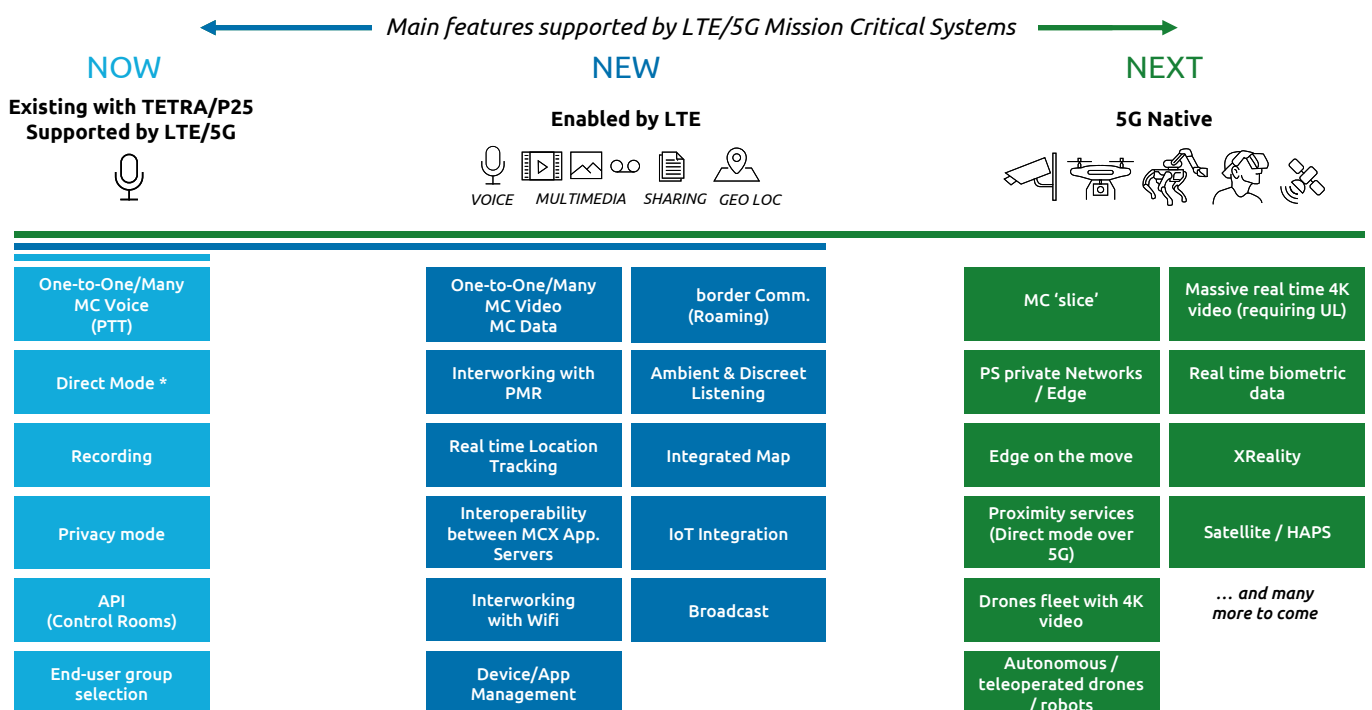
Main features supported by LTE/5G Mission Critical Systems

NOW

Existing with TETRA/P25 Supported by LTE/5G

NEW

Enabled by LTE

VOICE MULTIMEDIA SHARING GEO LOC

NEXT

5G Native

One-to-One/Many MC Voice (PTT)

Direct Mode *

Recording

Privacy mode

API (Control Rooms)

End-user group selection

One-to-One/Many MC Video MC Data

Interworking with PMR

Real time Location Tracking

Interoperability between MCX App. Servers

Interworking with Wifi

Device/App Management

border Comm. (Roaming)

Ambient & Discreet Listening

Integrated Map

IoT Integration

Broadcast

MC 'slice'

PS private Networks / Edge

Edge on the move

Proximity services (Direct mode over 5G)

Drones fleet with 4K video

Autonomous / teleoperated drones / robots

Massive real time 4K video (requiring UL)

Real time biometric data

XReality

Satellite / HAPS

… and many more to come